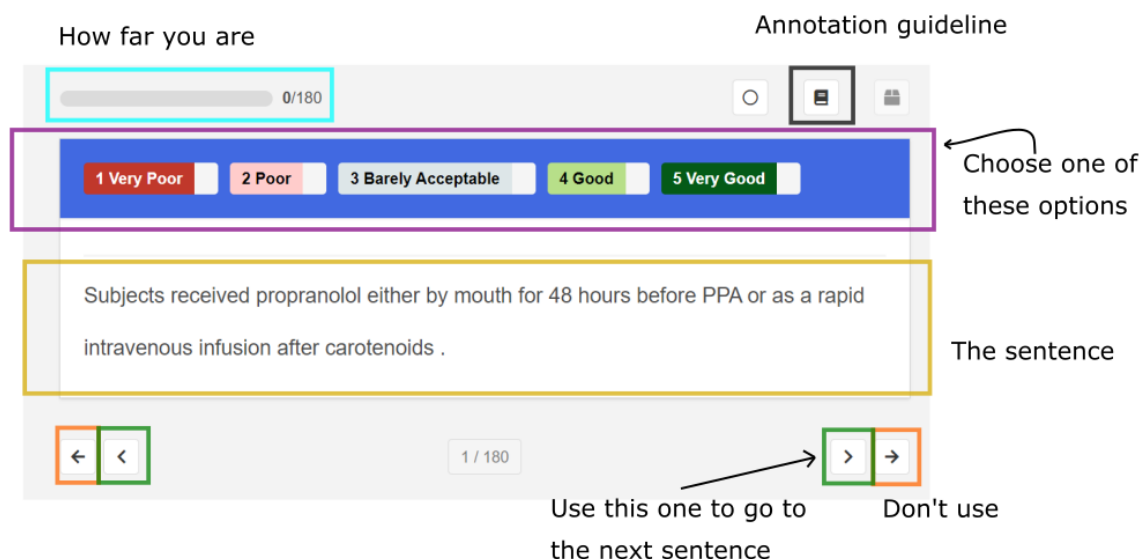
How far you are

Annotation guideline

0/180

1 Very Poor
2 Poor
3 Barely Acceptable
4 Good
5 Very Good

Choose one of these options

Subjects received propranolol either by mouth for 48 hours before PPA or as a rapid intravenous infusion after carotenoids .

The sentence

1 / 180

Use this one to go to the next sentence

Don't use